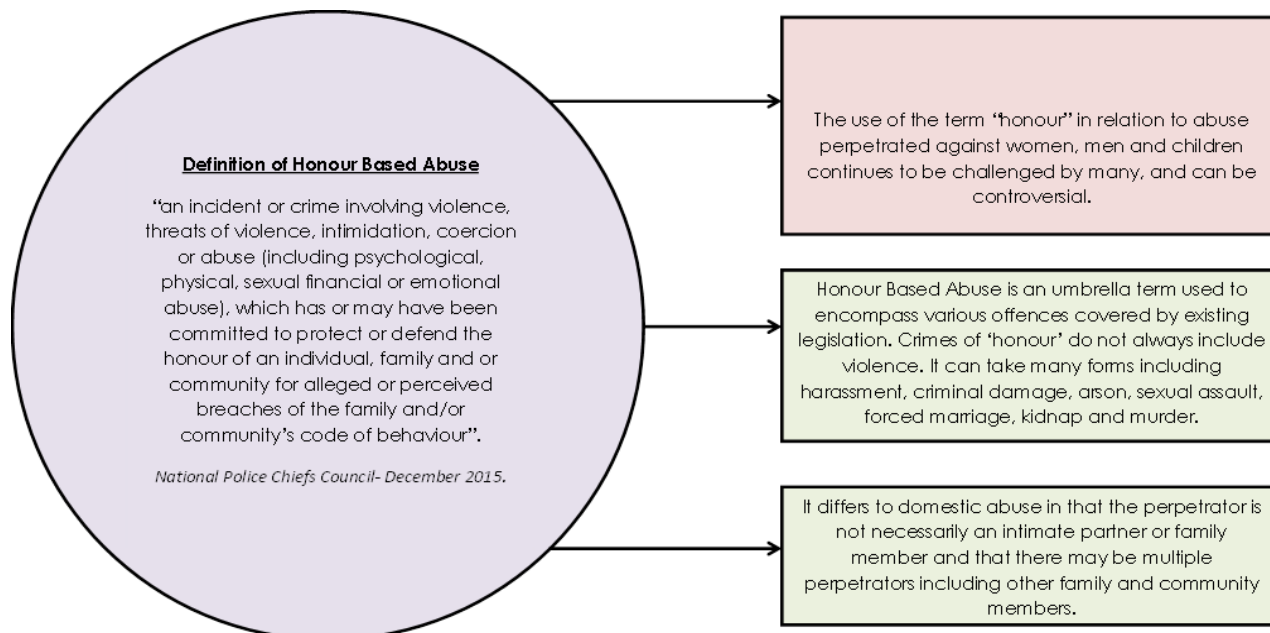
Definition of Honour Based Abuse

"an incident or crime involving violence, threats of violence, intimidation, coercion or abuse (including psychological, physical, sexual financial or emotional abuse), which has or may have been committed to protect or defend the honour of an individual, family and or community for alleged or perceived breaches of the family and/or community's code of behaviour".

National Police Chiefs Council- December 2015.

The use of the term "honour" in relation to abuse perpetrated against women, men and children continues to be challenged by many, and can be controversial.

Honour Based Abuse is an umbrella term used to encompass various offences covered by existing legislation. Crimes of 'honour' do not always include violence. It can take many forms including harassment, criminal damage, arson, sexual assault, forced marriage, kidnap and murder.

It differs to domestic abuse in that the perpetrator is not necessarily an intimate partner or family member and that there may be multiple perpetrators including other family and community members.